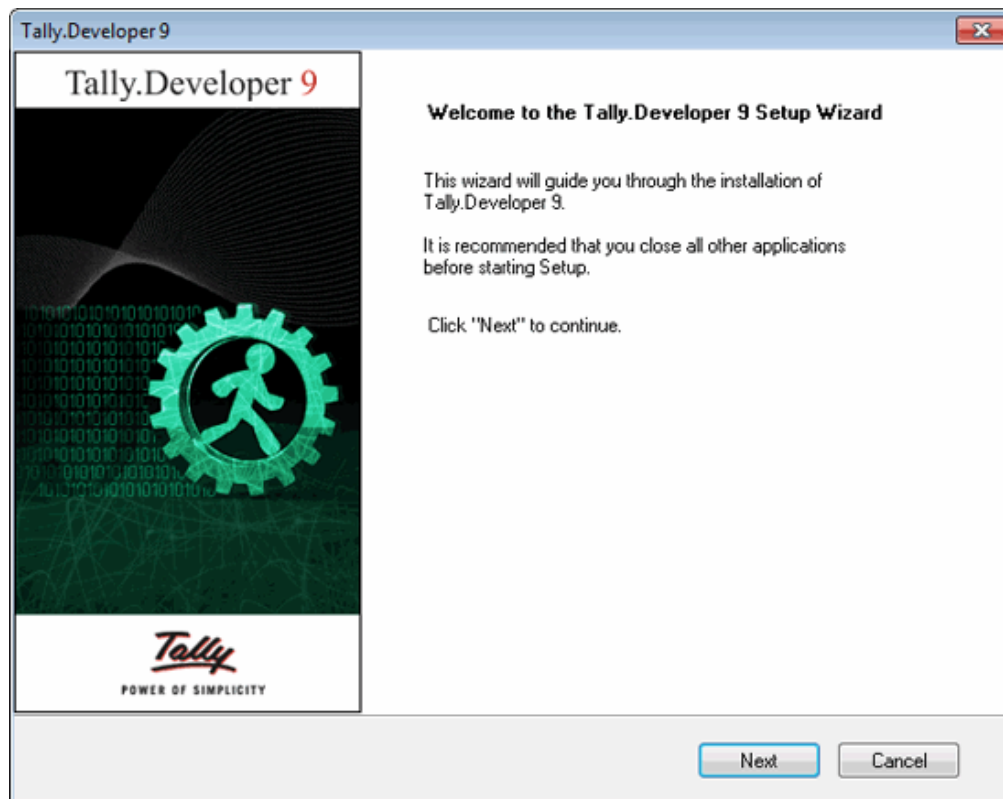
Tally.Developer 9

Tally.Developer 9

Tally
POWER OF SIMPLICITY

Welcome to the Tally.Developer 9 Setup Wizard

This wizard will guide you through the installation of Tally.Developer 9.

It is recommended that you close all other applications before starting Setup.

Click "Next" to continue.

Next Cancel